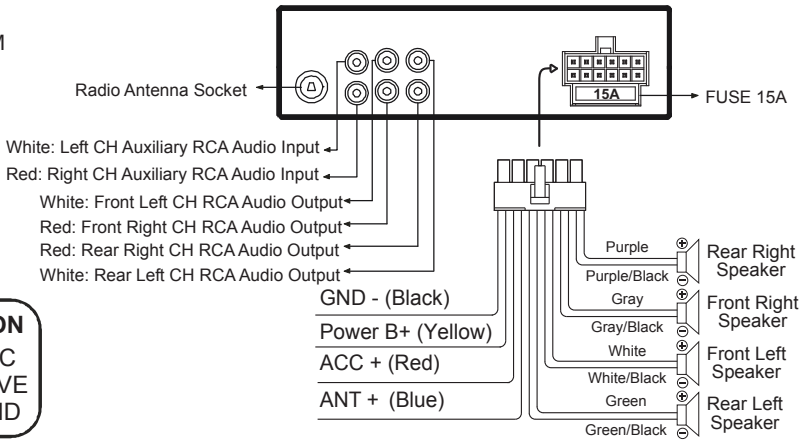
M

Radio Antenna Socket

15A

FUSE 15A

White: Left CH Auxiliary RCA Audio Input
Red: Right CH Auxiliary RCA Audio Input
White: Front Left CH RCA Audio Output
Red: Front Right CH RCA Audio Output
Red: Rear Right CH RCA Audio Output
White: Rear Left CH RCA Audio Output

GND - (Black)
Power B+ (Yellow)
ACC + (Red)
ANT + (Blue)

Purple
Purple/Black
Rear Right Speaker
Gray
Gray/Black
Front Right Speaker
White
White/Black
Front Left Speaker
Green
Green/Black
Rear Left Speaker

ON
C
VE
ND